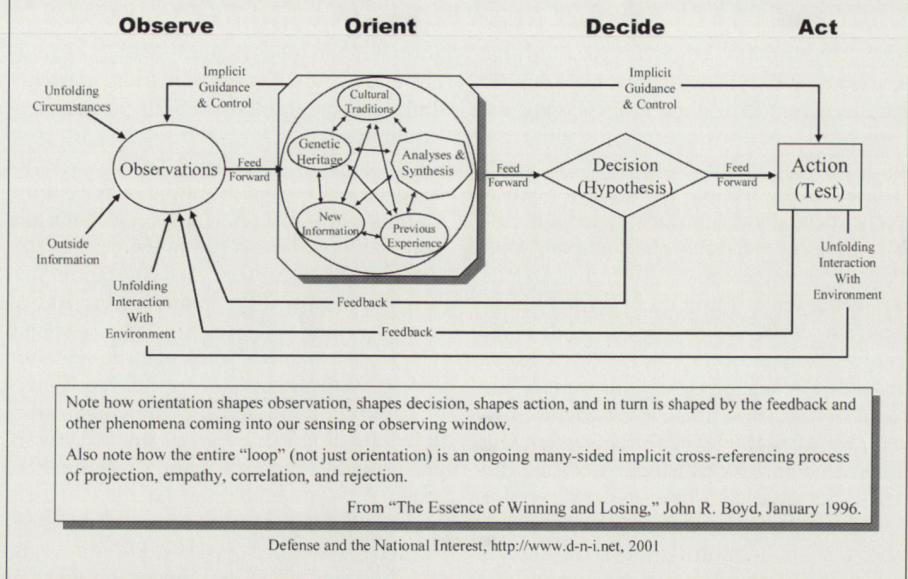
Observe

Orient

Decide

Act

Unfolding Circumstances

Implicit Guidance & Control

Implicit Guidance & Control

Observations

Feed Forward

Cultural Traditions

Genetic Heritage

Analyses & Synthesis

New Information

Previous Experience

Feed Forward

Decision (Hypothesis)

Feed Forward

Action (Test)

Outside Information

Unfolding Interaction With Environment

Feedback

Feedback

Unfolding Interaction With Environment

Note how orientation shapes observation, shapes decision, shapes action, and in turn is shaped by the feedback and other phenomena coming into our sensing or observing window.

Also note how the entire "loop" (not just orientation) is an ongoing many-sided implicit cross-referencing process of projection, empathy, correlation, and rejection.

From "The Essence of Winning and Losing," John R. Boyd, January 1996.

Defense and the National Interest, http://www.d-n-i.net, 2001